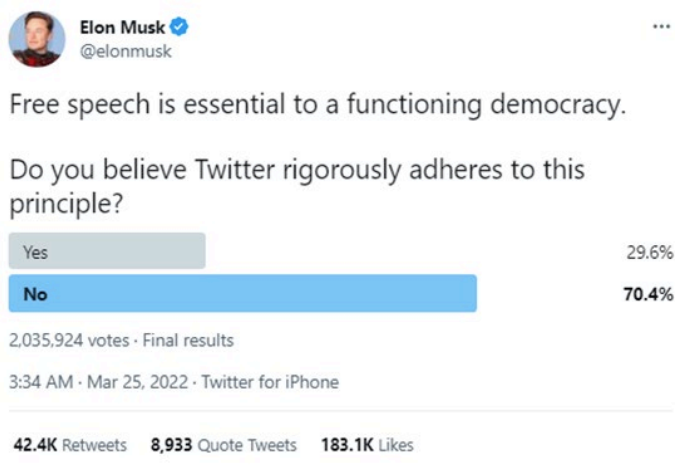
Elon Musk
@elonmusk

Free speech is essential to a functioning democracy.

Do you believe Twitter rigorously adheres to this principle?

Yes 29.6%

No 70.4%

2,035,924 votes · Final results

3:34 AM · Mar 25, 2022 · Twitter for iPhone

42.4K Retweets 8,933 Quote Tweets 183.1K Likes